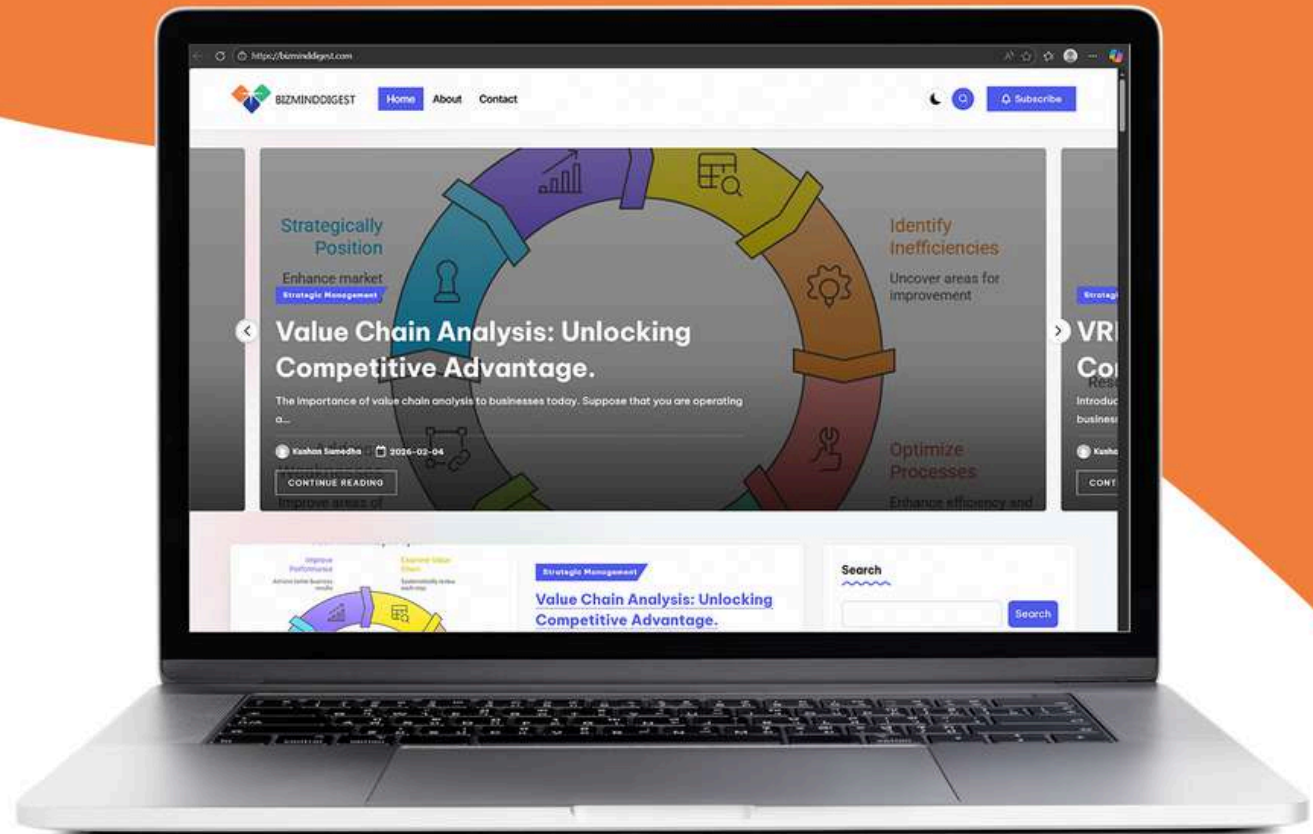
https://bizminddigest.com

BIZMINDDIGEST

Home About Contact

Subscribe

Strategically Position

Enhance market

Identify Inefficiencies

Uncover areas for improvement

Strategic Management

Value Chain Analysis: Unlocking Competitive Advantage.

The importance of value chain analysis to businesses today. Suppose that you are operating a...

Kushan Siunedha 2026-02-04

CONTINUE READING

Address Weaknesses

Improve areas of

Optimize Processes

Enhance efficiency and

Strategi

VR

Co

Introduc

business

Kusha

CONT

Improve Performance

Achieve better business results

Explore Value Chain

Systematically review each step

Strategic Management

Value Chain Analysis: Unlocking Competitive Advantage.

Search

Search